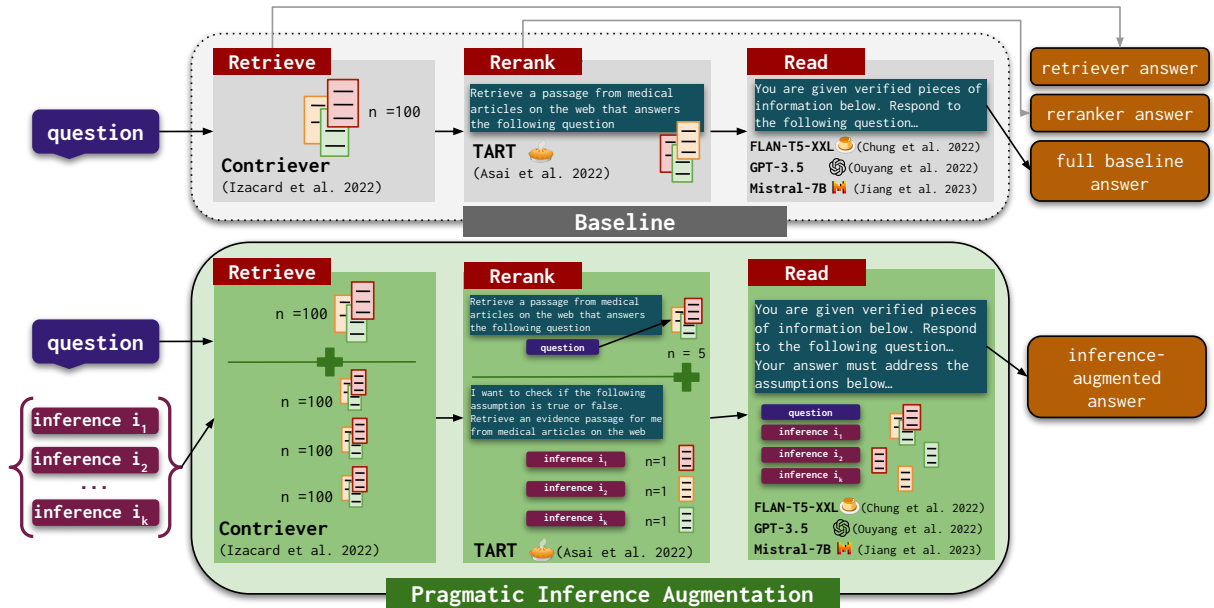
Retrieve

n =100

Contriever
(Izacard et al. 2022)

Rerank

Retrieve a passage from medical articles on the web that answers the following question

TART
(Asai et al. 2022)

Read

You are given verified pieces of information below. Respond to the following question…

FLAN-T5-XXL (Chung et al. 2022)
GPT-3.5 (Ouyang et al. 2022)
Mistral-7B (Jiang et al. 2023)

retriever answer

reranker answer

full baseline answer

question

Baseline

Retrieve

n =100

n =100

n =100

n =100

Contriever
(Izacard et al. 2022)

question

inference $i_1$
inference $i_2$
...
inference $i_k$

Rerank

Retrieve a passage from medical articles on the web that answers the following question

question

n = 5

I want to check if the following assumption is true or false. Retrieve an evidence passage for me from medical articles on the web

inference $i_1$ n=1
inference $i_2$ n=1
inference $i_k$ n=1

TART (Asai et al. 2022)

Read

You are given verified pieces of information below. Respond to the following question… Your answer must address the assumptions below…

question
inference $i_1$
inference $i_2$
inference $i_k$

FLAN-T5-XXL (Chung et al. 2022)
GPT-3.5 (Ouyang et al. 2022)
Mistral-7B (Jiang et al. 2023)

inference-augmented answer

Pragmatic Inference Augmentation